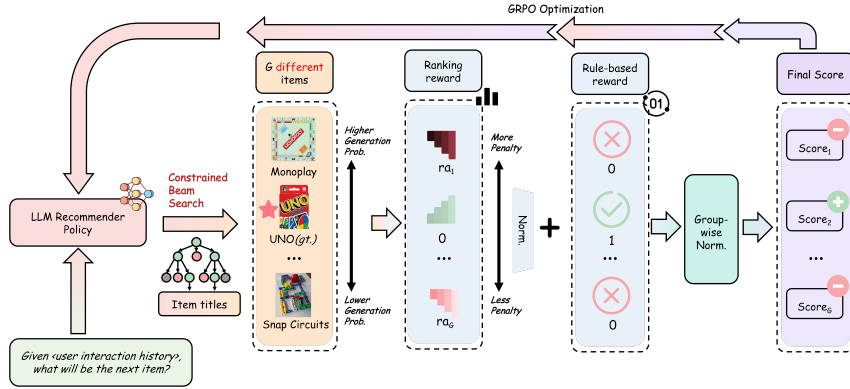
GRPO Optimization

G different items

Ranking reward

Rule-based reward

Final Score

Constrained Beam Search

LLM Recommender Policy

Item titles

Monoplay

UNO(gt.)

...

Snap Circuits

Higher Generation Prob.

Lower Generation Prob.

More Penalty

Less Penalty

$ra_1$

0

...

$ra_G$

Norm.

+

0

1

...

0

01

Group-wise Norm.

$Score_1$

$Score_2$

...

$Score_G$

Given <user interaction history>, what will be the next item?